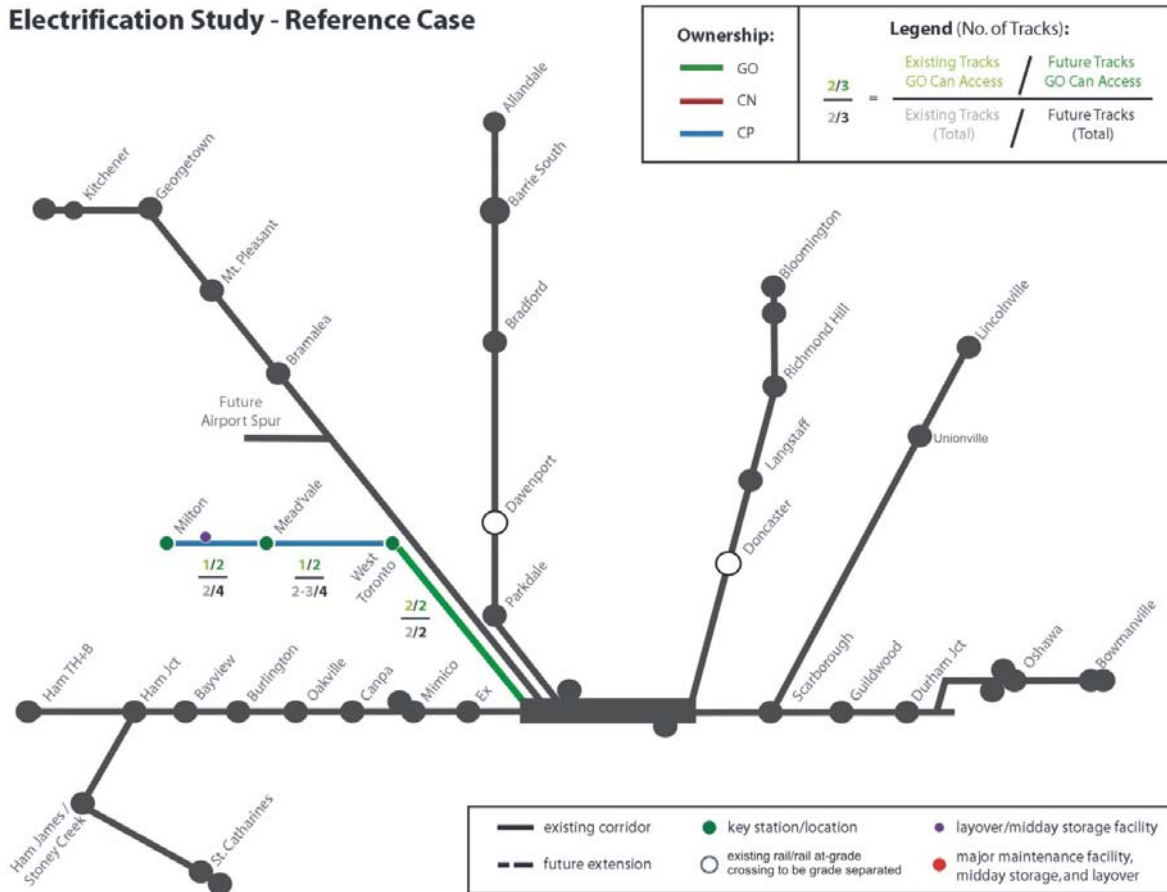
Electrification Study - Reference Case

Ownership:
GO
CN
CP

Legend (No. of Tracks):
$\frac{2/3}{2/3}$ = $\frac{\text{Existing Tracks GO Can Access / Future Tracks GO Can Access}}{\text{Existing Tracks (Total) / Future Tracks (Total)}}$

Allandale
Barrie South
Bradford
Davenport
Parkdale
Kitchener
Georgetown
Mt. Pleasant
Bramalea
Future Airport Spur
Bloomington
Richmond Hill
Langstaff
Doncaster
Lincolnville
Unionville
Milton
Mead'vale
West Toronto
$\frac{1/2}{2/4}$
$\frac{1/2}{2\text{-}3/4}$
$\frac{2/2}{2/2}$
Ham TH+B
Ham Jct
Bayview
Burlington
Oakville
Canpa
Mimico
Ex
Scarborough
Guildwood
Durham Jct
Oshawa
Bowmanville
Ham James / Stoney Creek
St. Catharines

existing corridor
future extension
key station/location
existing rail/rail at-grade crossing to be grade separated
layover/midday storage facility
major maintenance facility, midday storage, and layover